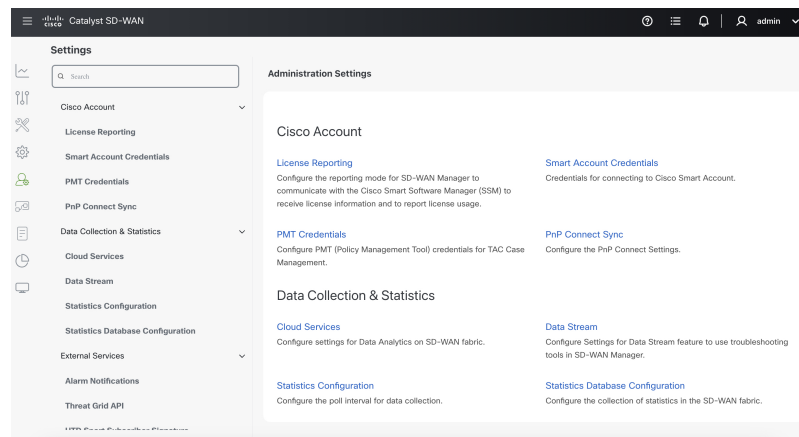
cisco Catalyst SD-WAN

admin

Settings

Search

Cisco Account

License Reporting

Smart Account Credentials

PMT Credentials

PnP Connect Sync

Data Collection & Statistics

Cloud Services

Data Stream

Statistics Configuration

Statistics Database Configuration

External Services

Alarm Notifications

Threat Grid API

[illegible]

Administration Settings

Cisco Account

License Reporting
Configure the reporting mode for SD-WAN Manager to communicate with the Cisco Smart Software Manager (SSM) to receive license information and to report license usage.

Smart Account Credentials
Credentials for connecting to Cisco Smart Account.

PMT Credentials
Configure PMT (Policy Management Tool) credentials for TAC Case Management.

PnP Connect Sync
Configure the PnP Connect Settings.

Data Collection & Statistics

Cloud Services
Configure settings for Data Analytics on SD-WAN fabric.

Data Stream
Configure Settings for Data Stream feature to use troubleshooting tools in SD-WAN Manager.

Statistics Configuration
Configure the poll interval for data collection.

Statistics Database Configuration
Configure the collection of statistics in the SD-WAN fabric.